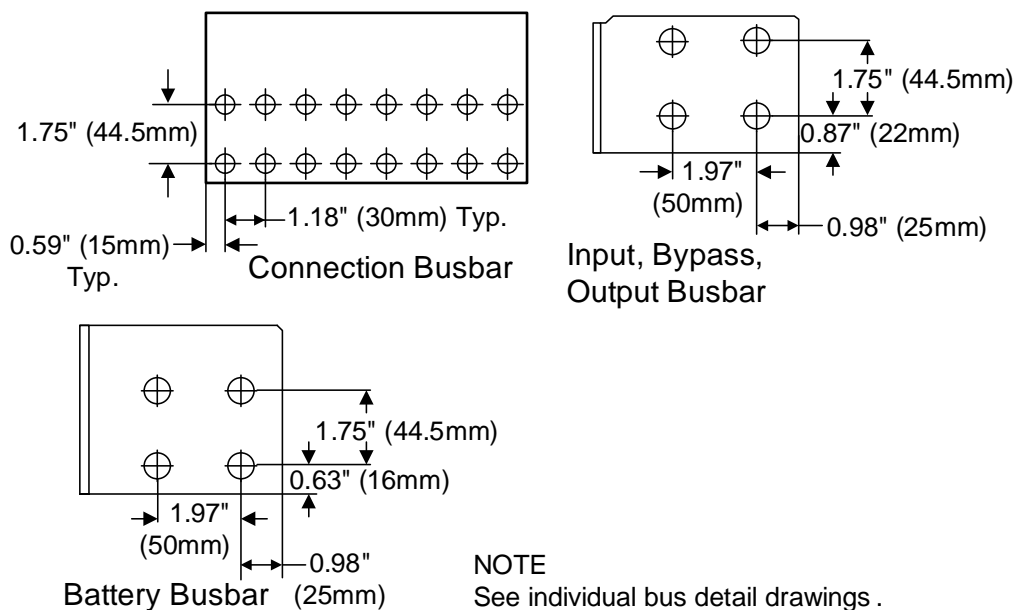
1.75" (44.5mm)

1.18" (30mm) Typ.

0.59" (15mm) Typ.

Connection Busbar

1.75" (44.5mm)

0.87" (22mm)

1.97" (50mm)

0.98" (25mm)

Input, Bypass, Output Busbar

1.75" (44.5mm)

0.63" (16mm)

1.97" (50mm)

0.98" (25mm)

Battery Busbar

NOTE
See individual bus detail drawings .